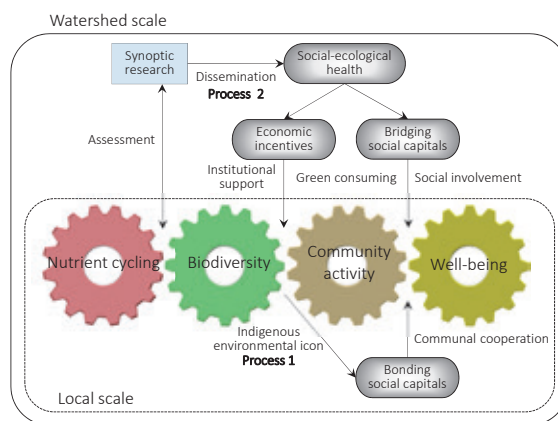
Watershed scale

Synoptic research

Dissemination

Process 2

Social-ecological health

Assessment

Economic incentives

Bridging social capitals

Institutional support

Green consuming

Social involvement

Nutrient cycling

Biodiversity

Community activity

Well-being

Indigenous environmental icon

Process 1

Communal cooperation

Bonding social capitals

Local scale